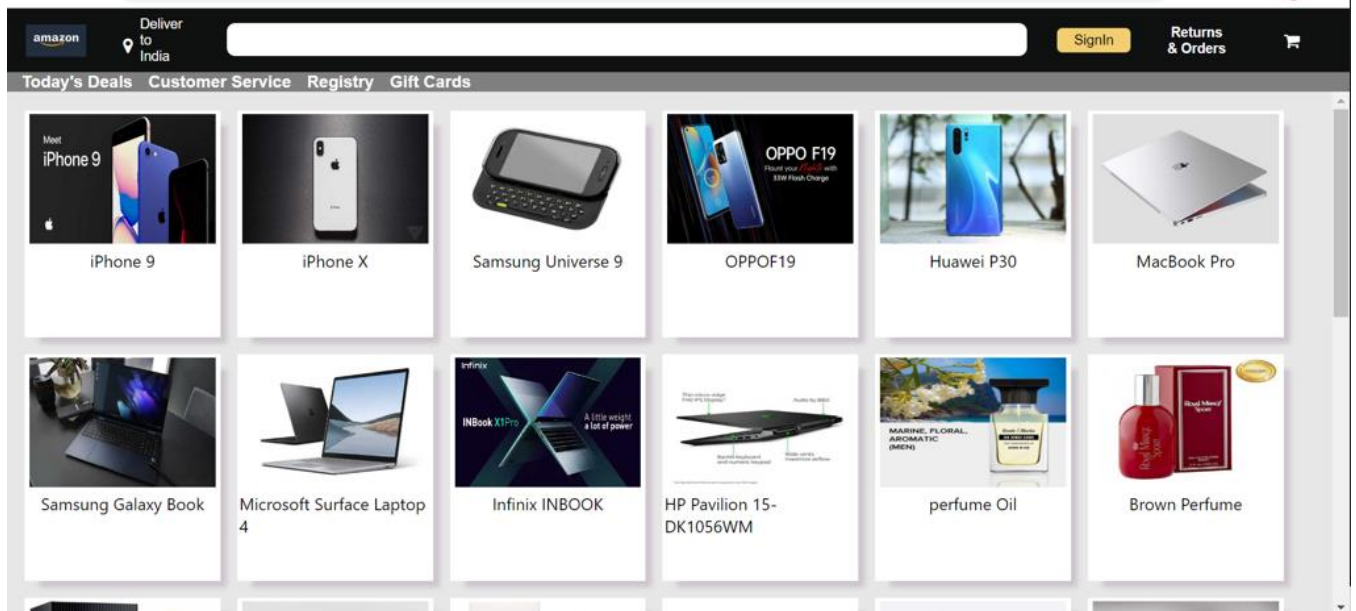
amazon
Deliver to India
SignIn
Returns & Orders
Today's Deals Customer Service Registry Gift Cards

Meet iPhone 9
iPhone 9

iPhone X

Samsung Universe 9

OPPO F19
Flaunt your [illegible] with 33W Flash Charge
OPPOF19

Huawei P30

MacBook Pro

Samsung Galaxy Book

Microsoft Surface Laptop 4

Infinix
INBook X1Pro
A little weight a lot of power
Infinix INBOOK

HP Pavilion 15-DK1056WM

MARINE, FLORAL, AROMATIC (MEN)
perfume Oil

Royal Mirage Sport
Brown Perfume